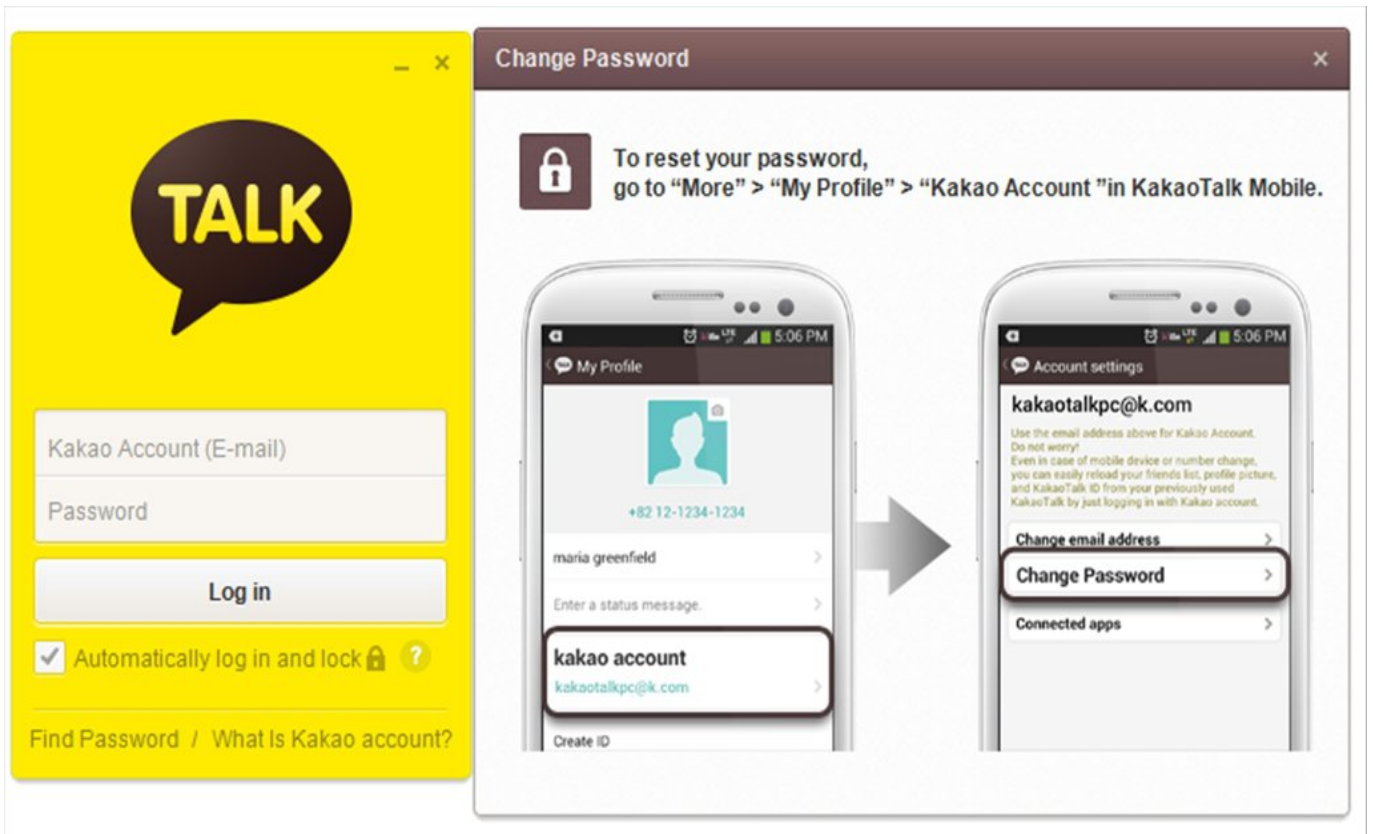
_ ×

TALK

Kakao Account (E-mail)

Password

Log in

Automatically log in and lock ?

Find Password / What Is Kakao account?

Change Password ×

To reset your password, go to “More” > “My Profile” > “Kakao Account ”in KakaoTalk Mobile.

5:06 PM

My Profile

+82 12-1234-1234

maria greenfield

Enter a status message.

kakao account

kakaotalkpc@k.com

Create ID

5:06 PM

Account settings

kakaotalkpc@k.com

Use the email address above for Kakao Account. Do not worry! Even in case of mobile device or number change, you can easily reload your friends list, profile picture, and KakaoTalk ID from your previously used KakaoTalk by just logging in with Kakao account.

Change email address

Change Password

Connected apps